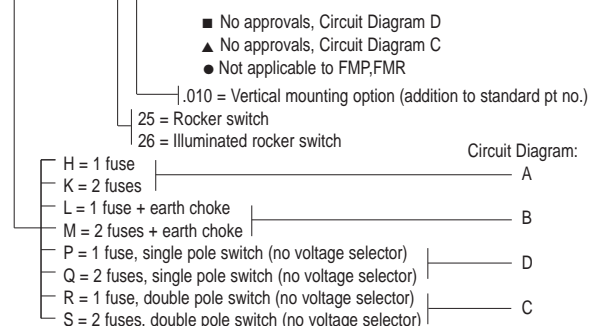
■ No approvals, Circuit Diagram D
▲ No approvals, Circuit Diagram C
● Not applicable to FMP,FMR

.010 = Vertical mounting option (addition to standard pt no.)

25 = Rocker switch
26 = Illuminated rocker switch

Circuit Diagram:

H = 1 fuse
K = 2 fuses
A

L = 1 fuse + earth choke
M = 2 fuses + earth choke
B

P = 1 fuse, single pole switch (no voltage selector)
Q = 2 fuses, single pole switch (no voltage selector)
D

R = 1 fuse, double pole switch (no voltage selector)
S = 2 fuses, double pole switch (no voltage selector)
C